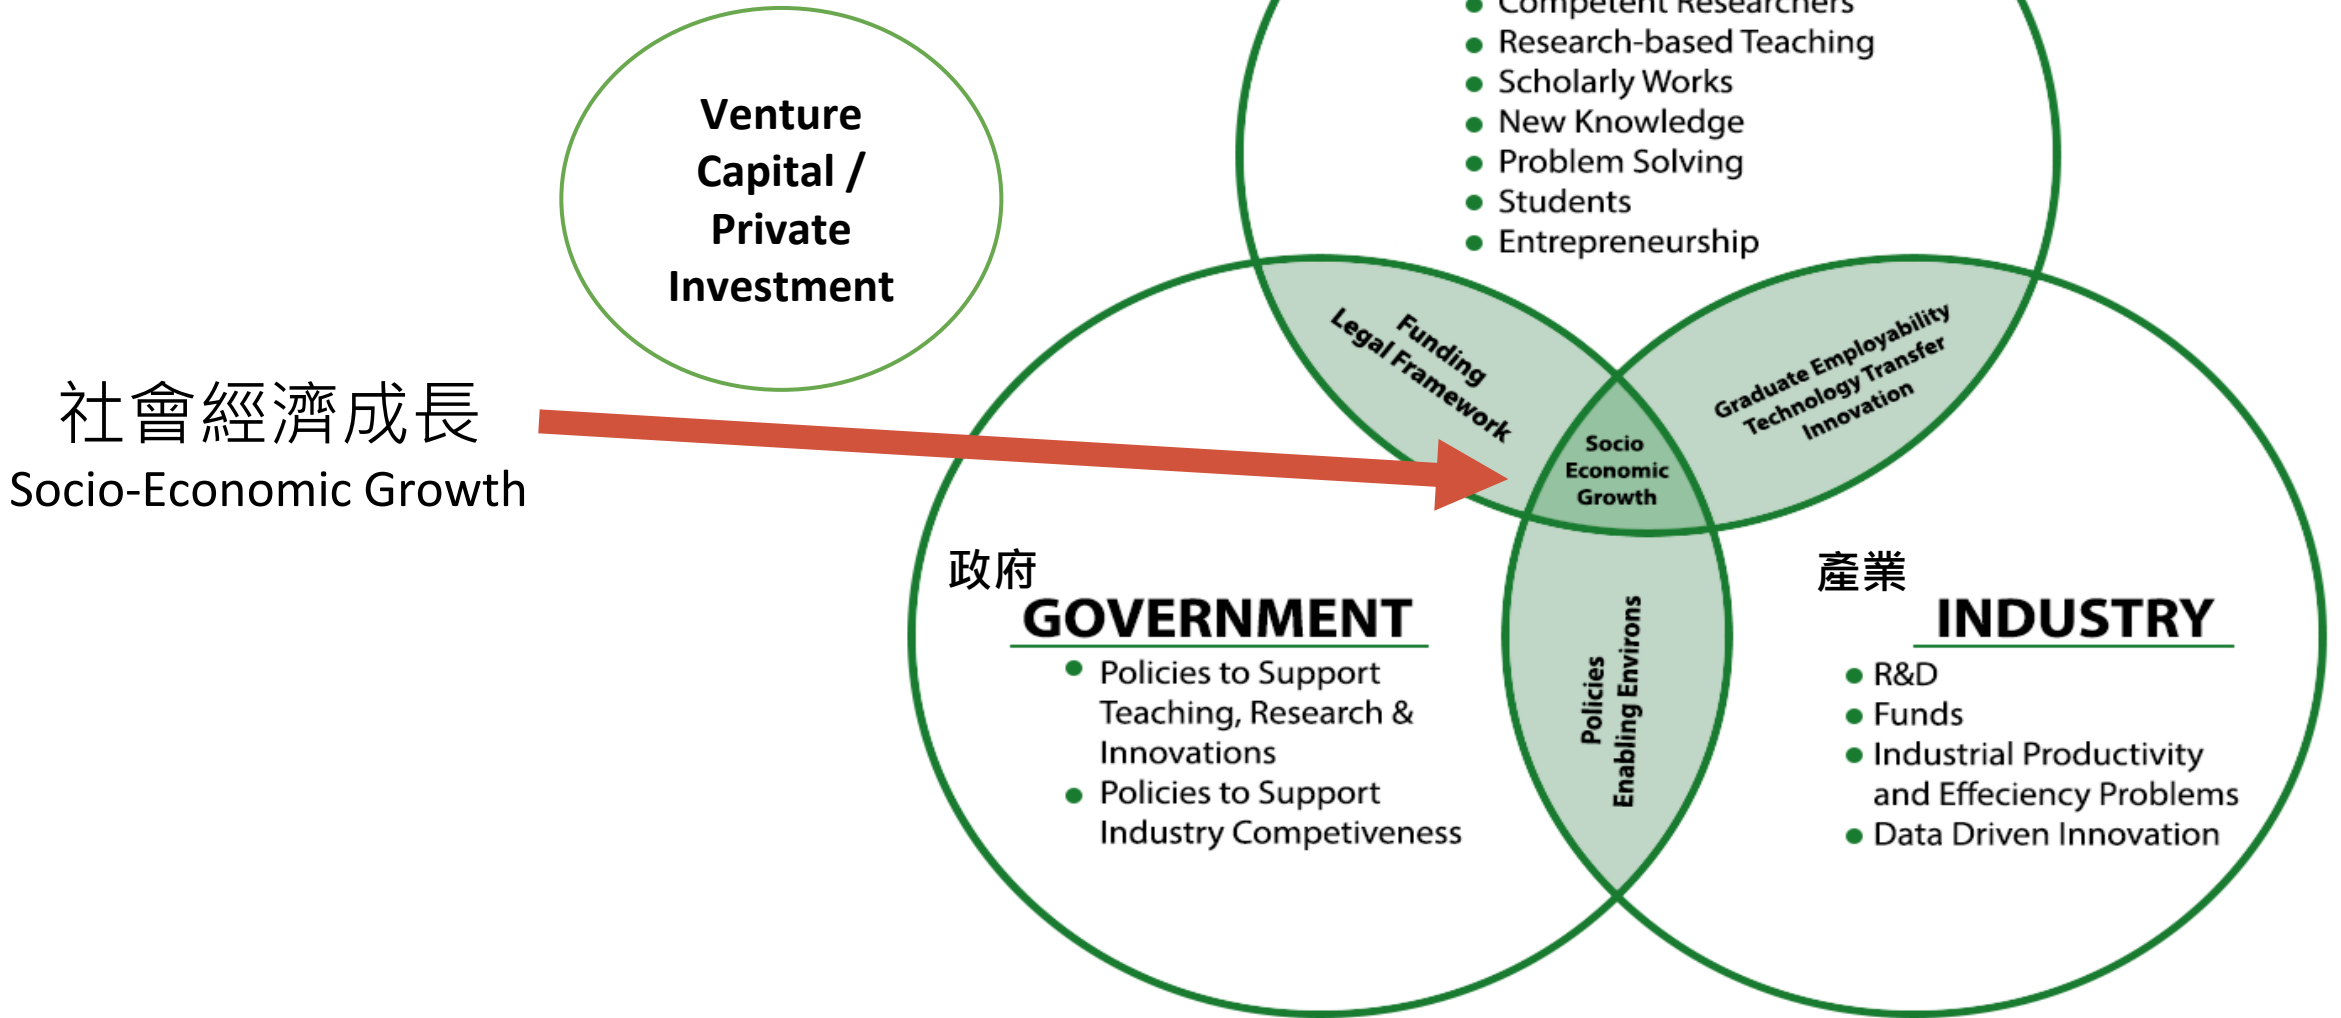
Competent Researchers
Research-based Teaching
Scholarly Works
New Knowledge
Problem Solving
Students
Entrepreneurship

Venture Capital / Private Investment

社會經濟成長
Socio-Economic Growth

Funding
Legal Framework

Graduate Employability
Technology Transfer
Innovation

Socio Economic Growth

Policies
Enabling Environs

政府
GOVERNMENT
Policies to Support Teaching, Research & Innovations
Policies to Support Industry Competiveness

產業
INDUSTRY
R&D
Funds
Industrial Productivity and Effeciency Problems
Data Driven Innovation